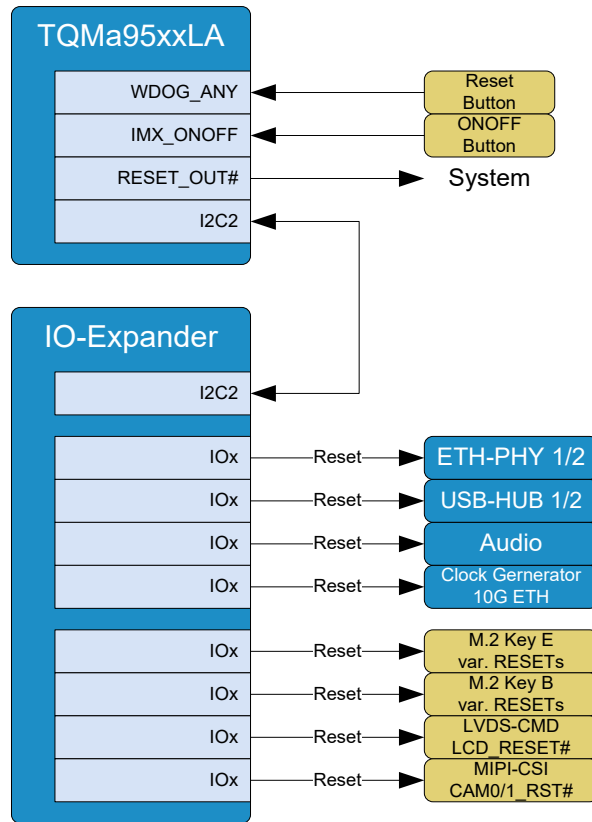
TQMa95xxLA

WDOG_ANY

IMX_ONOFF

RESET_OUT#

I2C2

Reset Button

ONOFF Button

System

IO-Expander

I2C2

IOx

IOx

IOx

IOx

IOx

IOx

IOx

IOx

Reset

Reset

Reset

Reset

Reset

Reset

Reset

Reset

ETH-PHY 1/2

USB-HUB 1/2

Audio

Clock Gernerator 10G ETH

M.2 Key E var. RESETs

M.2 Key B var. RESETs

LVDS-CMD LCD_RESET#

MIPI-CSI CAM0/1_RST#